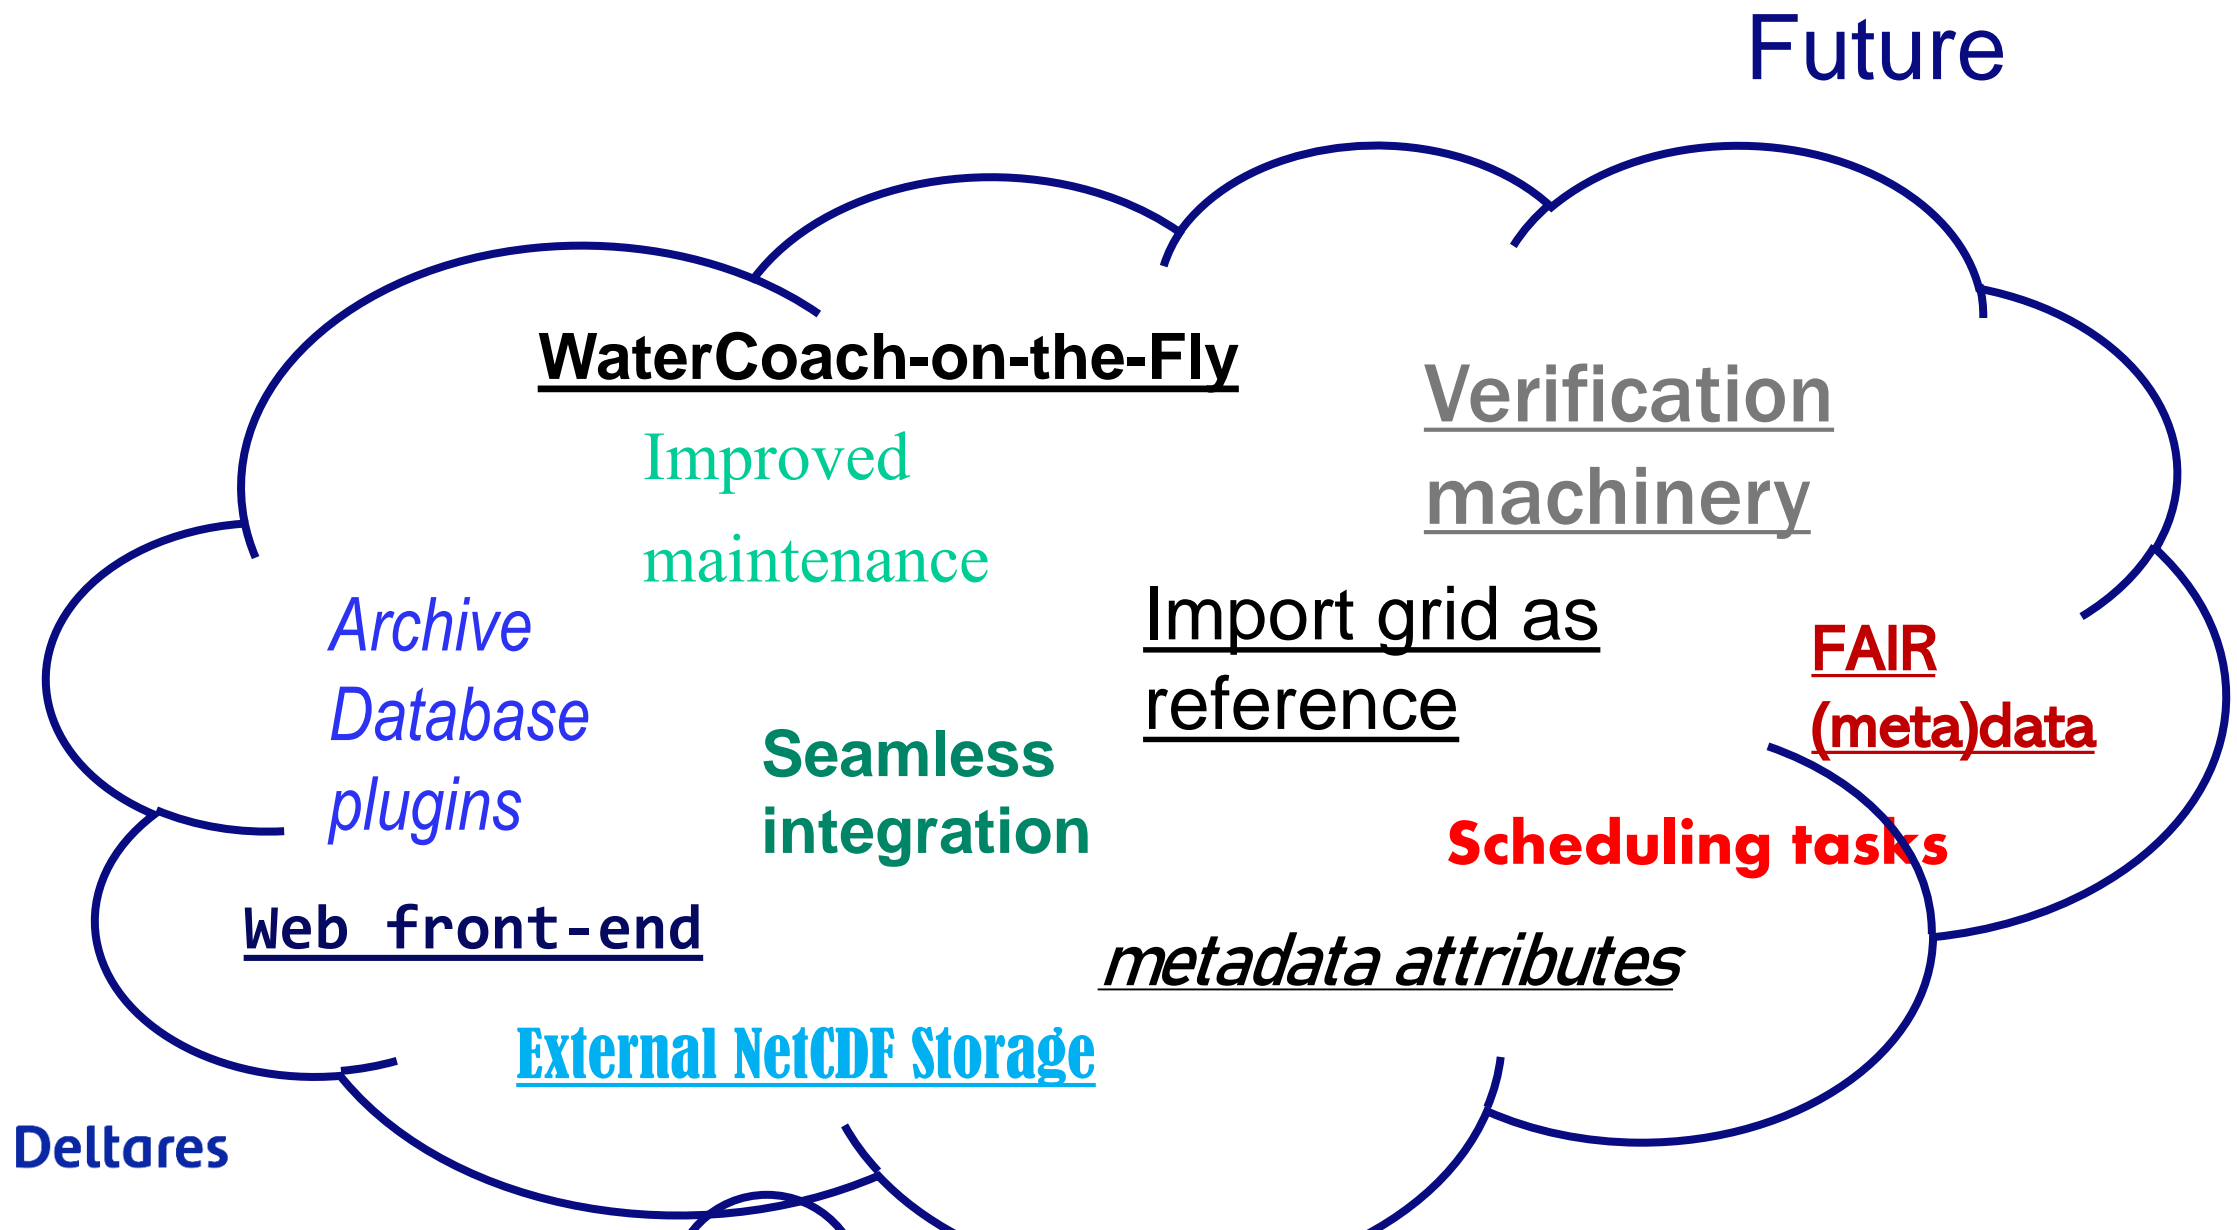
Future

WaterCoach-on-the-Fly

Improved maintenance

Verification machinery

Archive Database plugins

Import grid as reference

FAIR (meta)data

Seamless integration

Scheduling tasks

Web front-end

metadata attributes

External NetCDF Storage

Deltares